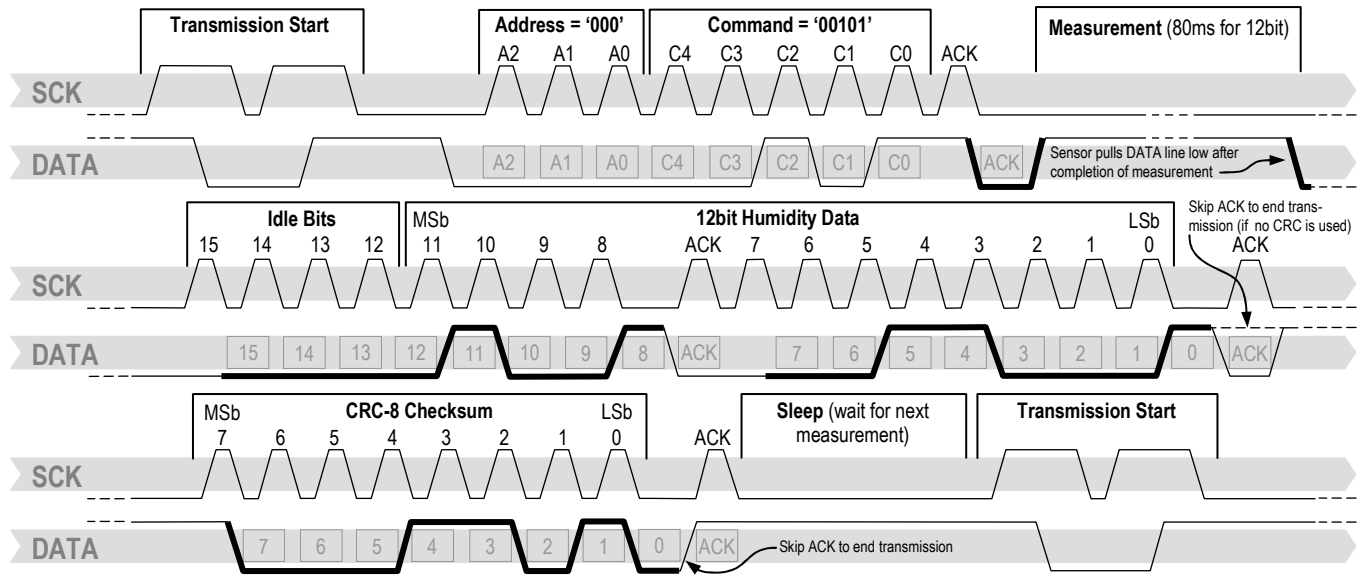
Transmission Start

Address = '000'
A2 A1 A0

Command = '00101'
C4 C3 C2 C1 C0

ACK

Measurement (80ms for 12bit)

SCK

DATA

A2 A1 A0 C4 C3 C2 C1 C0 ACK

Sensor pulls DATA line low after completion of measurement

Idle Bits
15 14 13 12

MSb

12bit Humidity Data

11 10 9 8 ACK 7 6 5 4 3 2 1 0

LSb

Skip ACK to end transmission (if no CRC is used)

ACK

SCK

DATA

15 14 13 12 11 10 9 8 ACK 7 6 5 4 3 2 1 0 ACK

MSb

CRC-8 Checksum

LSb

7 6 5 4 3 2 1 0

ACK

Sleep (wait for next measurement)

Transmission Start

SCK

DATA

7 6 5 4 3 2 1 0 ACK

Skip ACK to end transmission